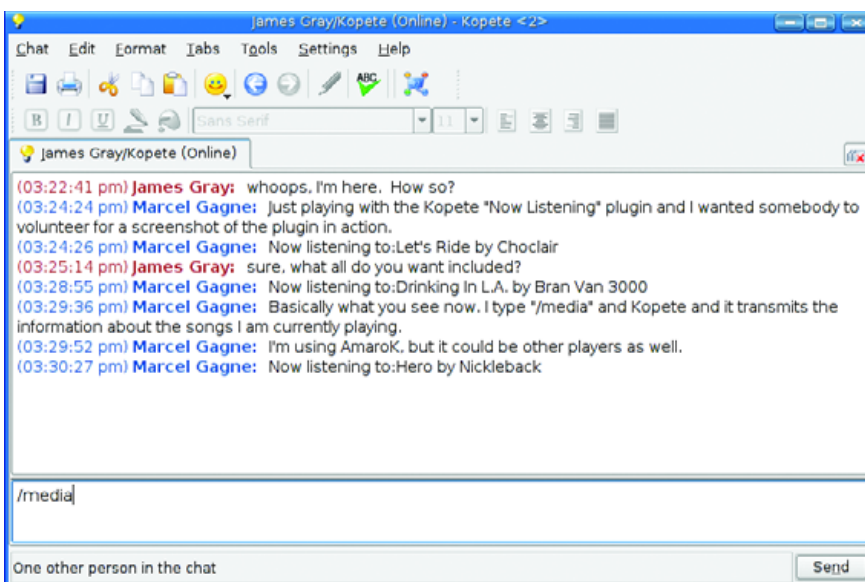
James Gray/Kopete (Online) - Kopete <2>

Chat Edit Format Tabs Tools Settings Help

Sans Serif 11

James Gray/Kopete (Online)

(03:22:41 pm) James Gray: whoops. I'm here. How so?
(03:24:24 pm) Marcel Gagne: Just playing with the Kopete "Now Listening" plugin and I wanted somebody to volunteer for a screenshot of the plugin in action.
(03:24:26 pm) Marcel Gagne: Now listening to:Let's Ride by Choclair
(03:25:14 pm) James Gray: sure. what all do you want included?
(03:28:55 pm) Marcel Gagne: Now listening to:Drinking In L.A. by Bran Van 3000
(03:29:36 pm) Marcel Gagne: Basically what you see now. I type "/media" and Kopete and it transmits the information about the songs I am currently playing.
(03:29:52 pm) Marcel Gagne: I'm using AmaroK, but it could be other players as well.
(03:30:27 pm) Marcel Gagne: Now listening to:Hero by Nickleback

/media

One other person in the chat

Send